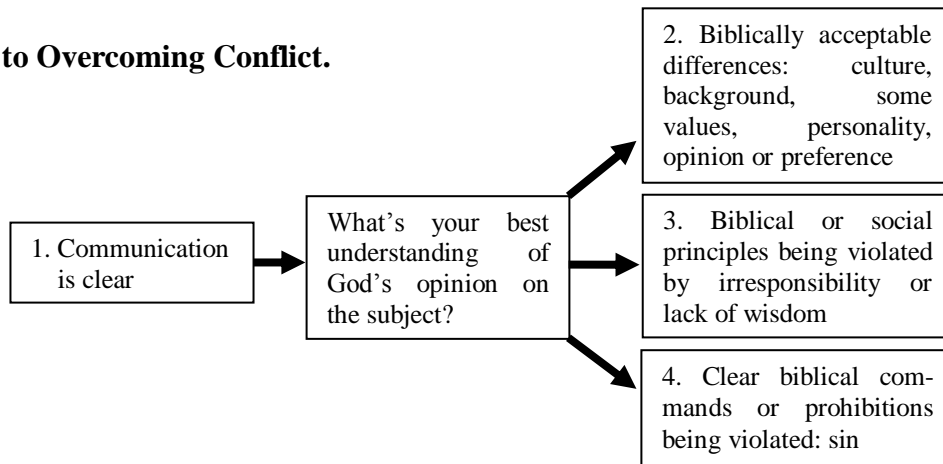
to Overcoming Conflict.

1. Communication is clear

What's your best understanding of God's opinion on the subject?

2. Biblically acceptable differences: culture, background, some values, personality, opinion or preference

3. Biblical or social principles being violated by irresponsibility or lack of wisdom

4. Clear biblical commands or prohibitions being violated: sin